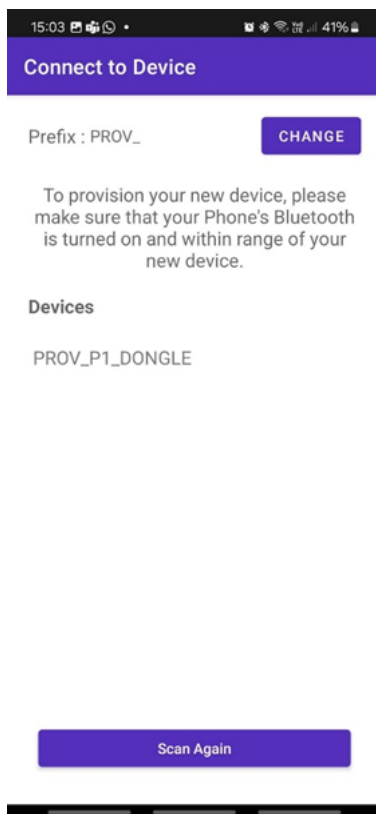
15:03 41%

Connect to Device

Prefix : PROV_

CHANGE

To provision your new device, please make sure that your Phone's Bluetooth is turned on and within range of your new device.

Devices

PROV_P1_DONGLE

Scan Again